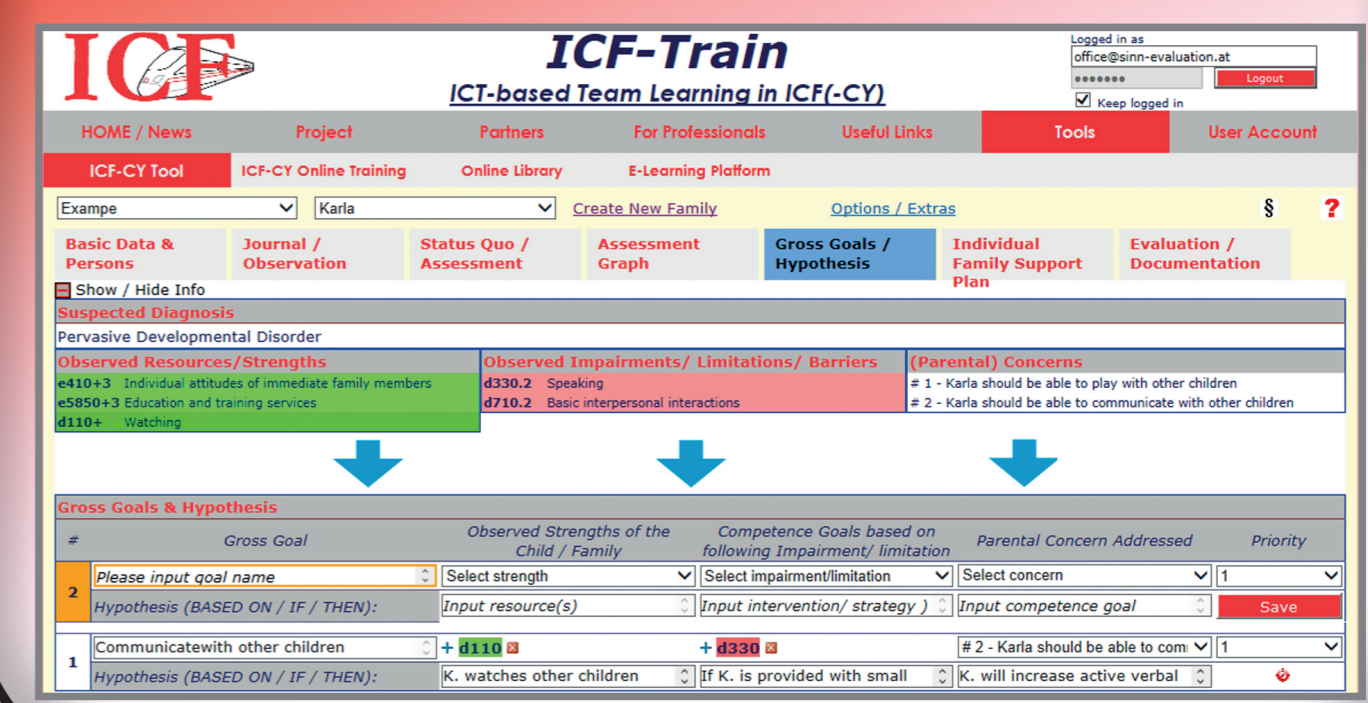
ICF

ICF-Train

ICT-based Team Learning in ICF(-CY)

Logged in as
office@sinn-evaluation.at
•••••••
Logout
Keep logged in

HOME / News | Project | Partners | For Professionals | Useful Links | Tools | User Account

ICF-CY Tool | ICF-CY Online Training | Online Library | E-Learning Platform

Exampe
Karla
Create New Family
Options / Extras
§
?

Basic Data & Persons | Journal / Observation | Status Quo / Assessment | Assessment Graph | Gross Goals / Hypothesis | Individual Family Support Plan | Evaluation / Documentation

Show / Hide Info

Suspected Diagnosis
Pervasive Developmental Disorder

Observed Resources/Strengths
e410+3 Individual attitudes of immediate family members
e5850+3 Education and training services
d110+ Watching

Observed Impairments/ Limitations/ Barriers
d330.2 Speaking
d710.2 Basic interpersonal interactions

(Parental) Concerns
# 1 - Karla should be able to play with other children
# 2 - Karla should be able to communicate with other children

Gross Goals & Hypothesis

| # | Gross Goal | Observed Strengths of the Child / Family | Competence Goals based on following Impairment/ limitation | Parental Concern Addressed | Priority |
|---|---|---|---|---|---|
| 2 | Please input goal name | Select strength | Select impairment/limitation | Select concern | 1 |
| | Hypothesis (BASED ON / IF / THEN): | Input resource(s) | Input intervention/ strategy ) | Input competence goal | Save |
| 1 | Communicatewith other children | + d110 | + d330 | # 2 - Karla should be able to com | 1 |
| | Hypothesis (BASED ON / IF / THEN): | K. watches other children | If K. is provided with small | K. will increase active verbal | |